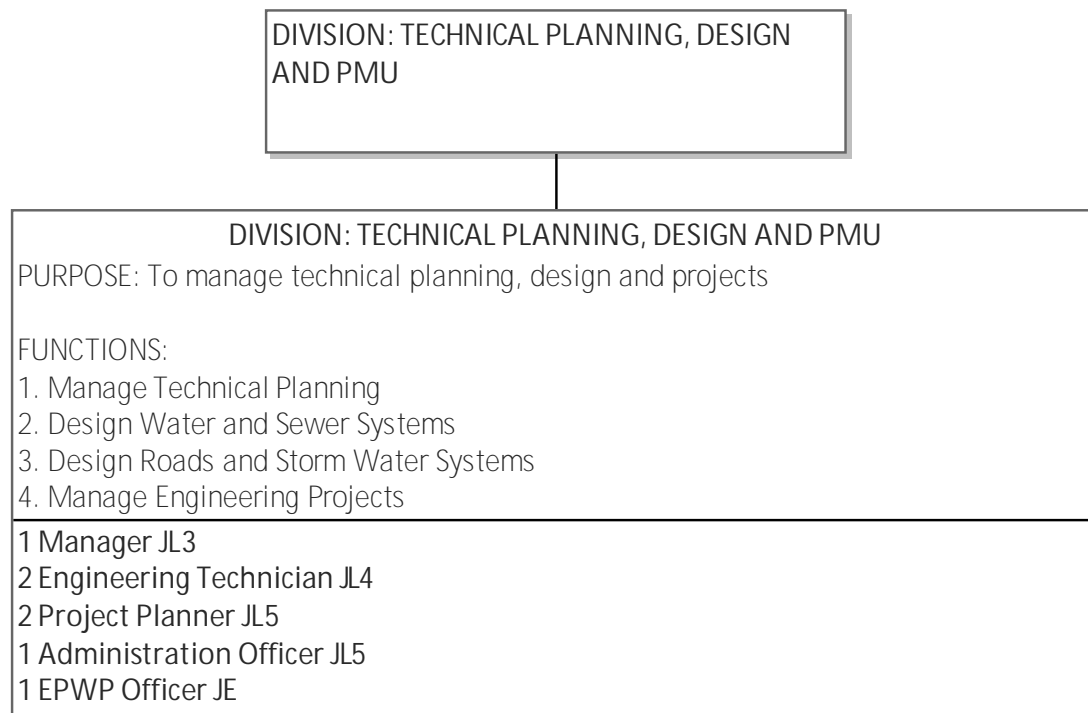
DIVISION: TECHNICAL PLANNING, DESIGN AND PMU

DIVISION: TECHNICAL PLANNING, DESIGN AND PMU

PURPOSE: To manage technical planning, design and projects

FUNCTIONS:
1. Manage Technical Planning
2. Design Water and Sewer Systems
3. Design Roads and Storm Water Systems
4. Manage Engineering Projects

1 Manager JL3
2 Engineering Technician JL4
2 Project Planner JL5
1 Administration Officer JL5
1 EPWP Officer JE